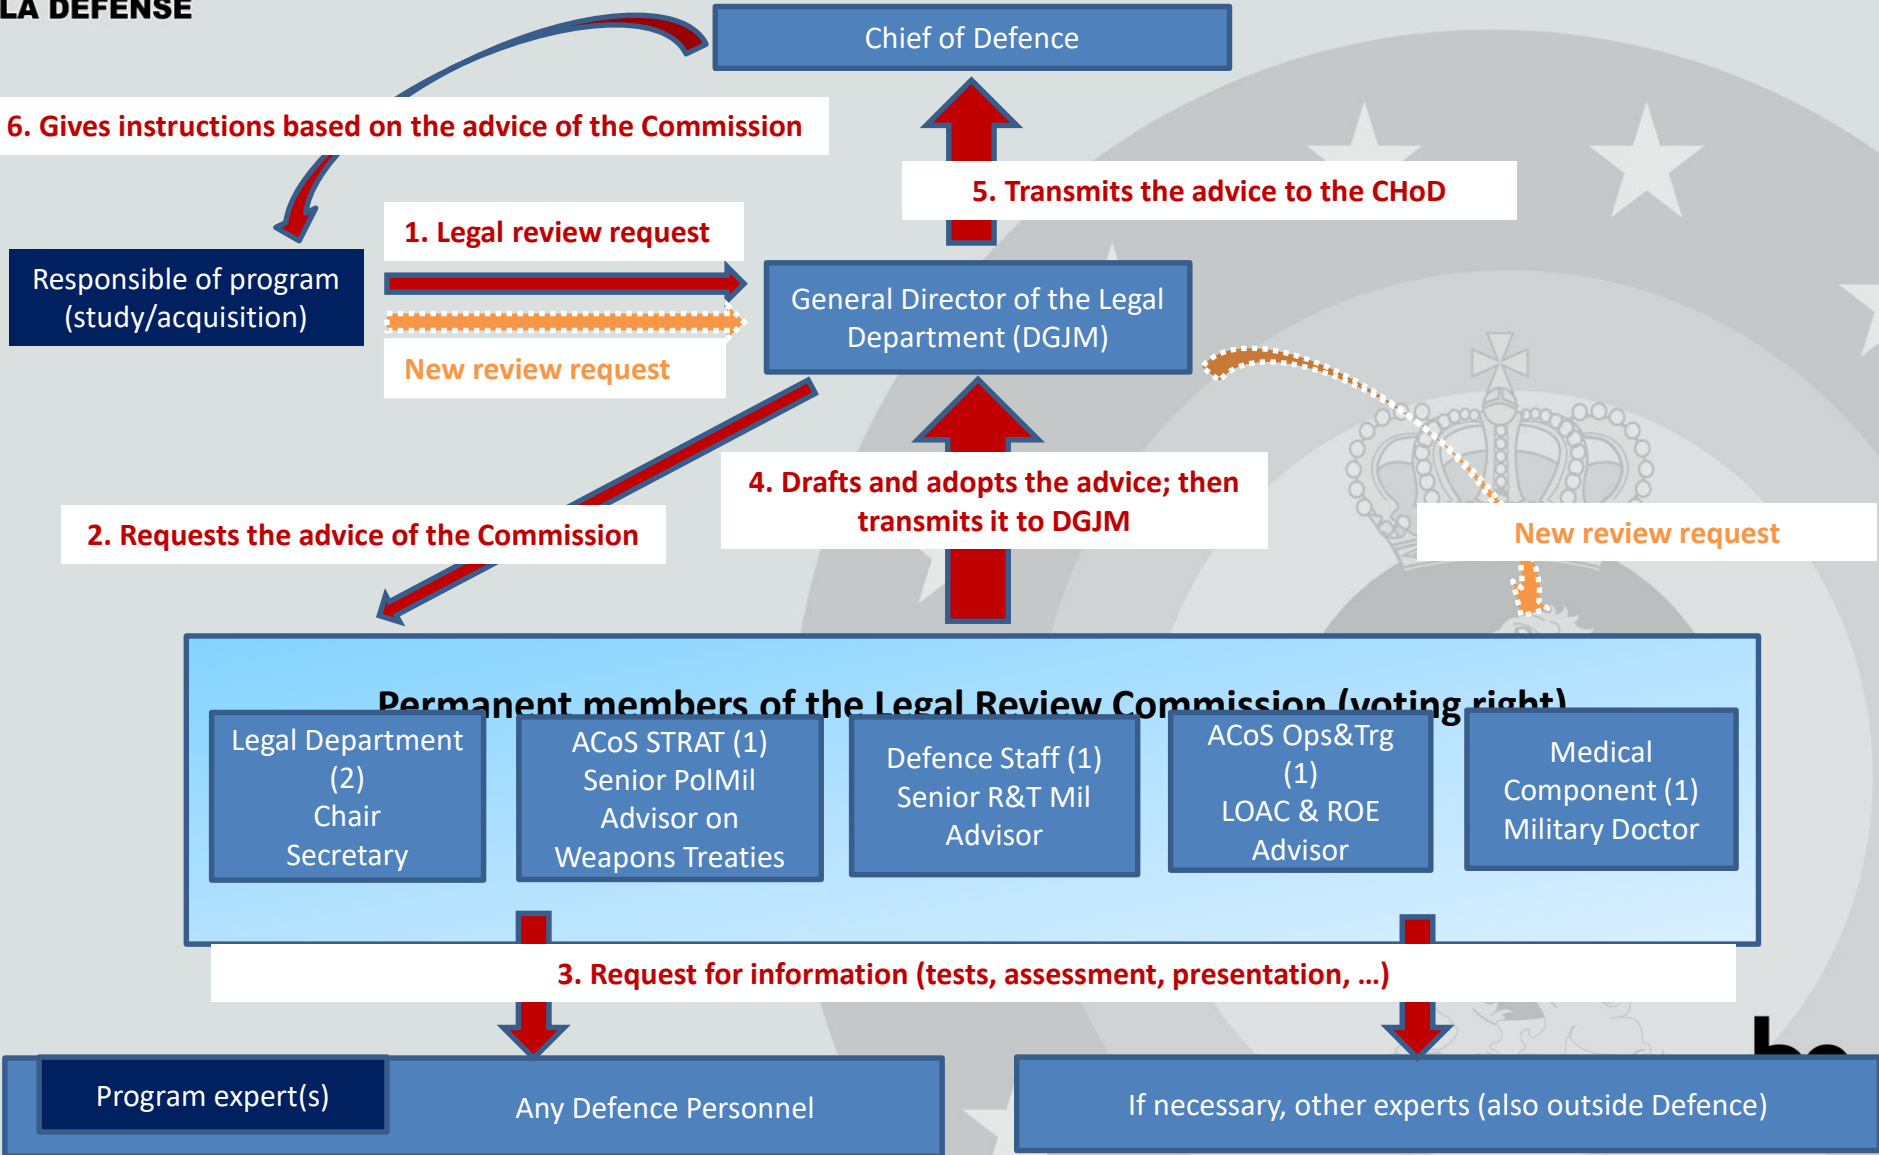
LA DEFENSE

Chief of Defence

6. Gives instructions based on the advice of the Commission

5. Transmits the advice to the CHoD

1. Legal review request

Responsible of program (study/acquisition)

General Director of the Legal Department (DGJM)

New review request

4. Drafts and adopts the advice; then transmits it to DGJM

2. Requests the advice of the Commission

New review request

Permanent members of the Legal Review Commission (voting right)

Legal Department (2) Chair Secretary

ACoS STRAT (1) Senior PolMil Advisor on Weapons Treaties

Defence Staff (1) Senior R&T Mil Advisor

ACoS Ops&Trg (1) LOAC & ROE Advisor

Medical Component (1) Military Doctor

3. Request for information (tests, assessment, presentation, …)

Program expert(s)

Any Defence Personnel

If necessary, other experts (also outside Defence)